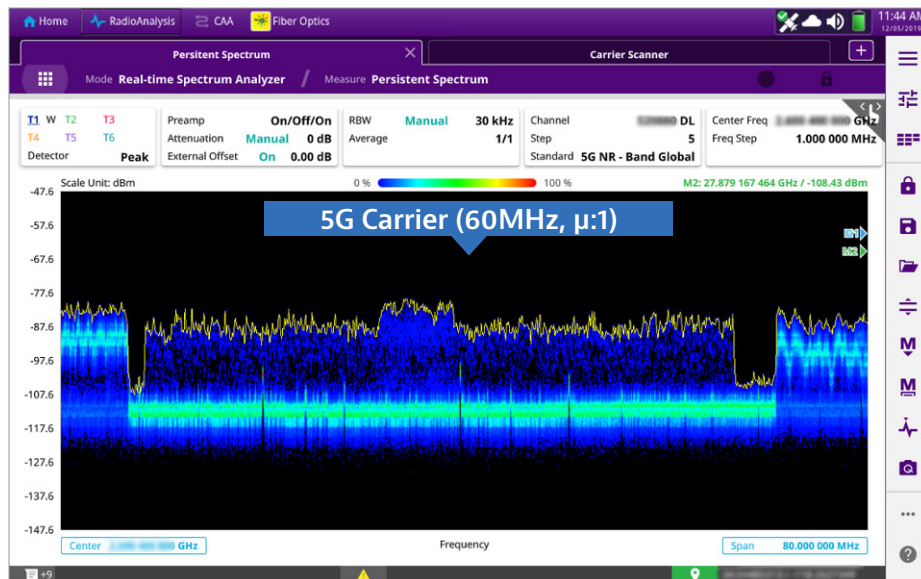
Home RadioAnalysis CAA Fiber Optics 11:44 A 12/05/2019

Persistent Spectrum Carrier Scanner

Mode Real-time Spectrum Analyzer / Measure Persistent Spectrum

T1 W T2 T3 T4 T5 T6 Detector Peak

Preamp On/Off/On Attenuation Manual 0 dB External Offset On 0.00 dB

RBW Manual 30 kHz Average 1/1

Channel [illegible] DL Step 5 Standard 5G NR - Band Global

Center Freq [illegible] GHz Freq Step 1.000 000 MHz

Scale Unit: dBm 0 % 100 % M2: 27.879 167 464 GHz / -108.43 dBm

5G Carrier (60MHz, µ:1)

M1 M2

-47.6 -57.6 -67.6 -77.6 -87.6 -97.6 -107.6 -117.6 -127.6 -137.6 -147.6

Center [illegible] GHz Frequency Span 80.000 000 MHz

+9